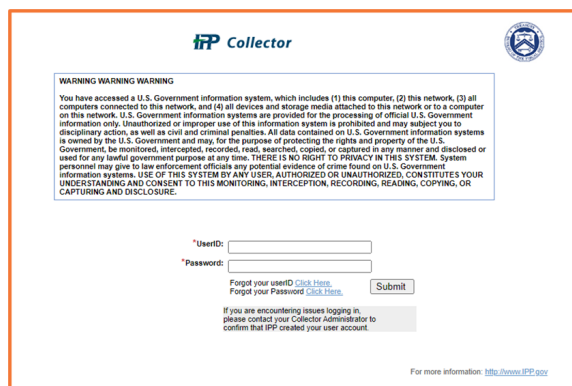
IPP Collector

WARNING WARNING WARNING

You have accessed a U.S. Government information system, which includes (1) this computer, (2) this network, (3) all computers connected to this network, and (4) all devices and storage media attached to this network or to a computer on this network. U.S. Government information systems are provided for the processing of official U.S. Government information only. Unauthorized or improper use of this information system is prohibited and may subject you to disciplinary action, as well as civil and criminal penalties. All data contained on U.S. Government information systems is owned by the U.S. Government and may, for the purpose of protecting the rights and property of the U.S. Government, be monitored, intercepted, recorded, read, searched, copied, or captured in any manner and disclosed or used for any lawful government purpose at any time. THERE IS NO RIGHT TO PRIVACY IN THIS SYSTEM. System personnel may give to law enforcement officials any potential evidence of crime found on U.S. Government information systems. USE OF THIS SYSTEM BY ANY USER, AUTHORIZED OR UNAUTHORIZED, CONSTITUTES YOUR UNDERSTANDING AND CONSENT TO THIS MONITORING, INTERCEPTION, RECORDING, READING, COPYING, OR CAPTURING AND DISCLOSURE.

*UserID:

*Password:

Forgot your userID Click Here.
Forgot your Password Click Here.

Submit

If you are encountering issues logging in, please contact your Collector Administrator to confirm that IPP created your user account.

For more information: http://www.IPP.gov